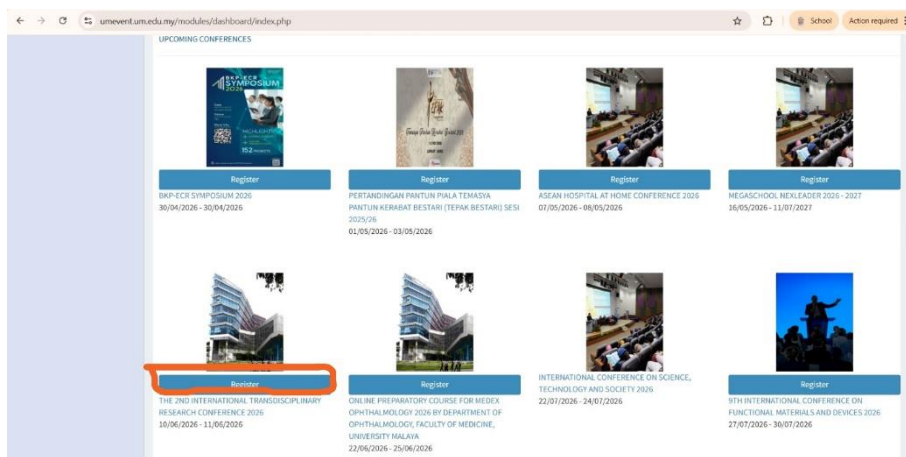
umevent.um.edu.my/modules/dashboard/index.php

School

Action required

UPCOMING CONFERENCES

BKP-ECR SYMPOSIUM 2026

Register

BKP-ECR SYMPOSIUM 2026
30/04/2026 - 30/04/2026

Register

PERTANDINGAN PANTUN PIALA TEMASYA PANTUN KERABAT BESTARI (TEPAK BESTARI) SESI 2025/26
01/05/2026 - 03/05/2026

Register

ASEAN HOSPITAL AT HOME CONFERENCE 2026
07/05/2026 - 08/05/2026

Register

MEGASCHOOL NEXLEADER 2026 - 2027
16/05/2026 - 11/07/2027

Register

THE 2ND INTERNATIONAL TRANSDISCIPLINARY RESEARCH CONFERENCE 2026
10/06/2026 - 11/06/2026

Register

ONLINE PREPARATORY COURSE FOR MEDEX OPHTHALMOLOGY 2026 BY DEPARTMENT OF OPHTHALMOLOGY, FACULTY OF MEDICINE, UNIVERSITY MALAYA
22/06/2026 - 25/06/2026

INTERNATIONAL CONFERENCE ON SCIENCE, TECHNOLOGY AND SOCIETY 2026
22/07/2026 - 24/07/2026

Register

9TH INTERNATIONAL CONFERENCE ON FUNCTIONAL MATERIALS AND DEVICES 2026
27/07/2026 - 30/07/2026